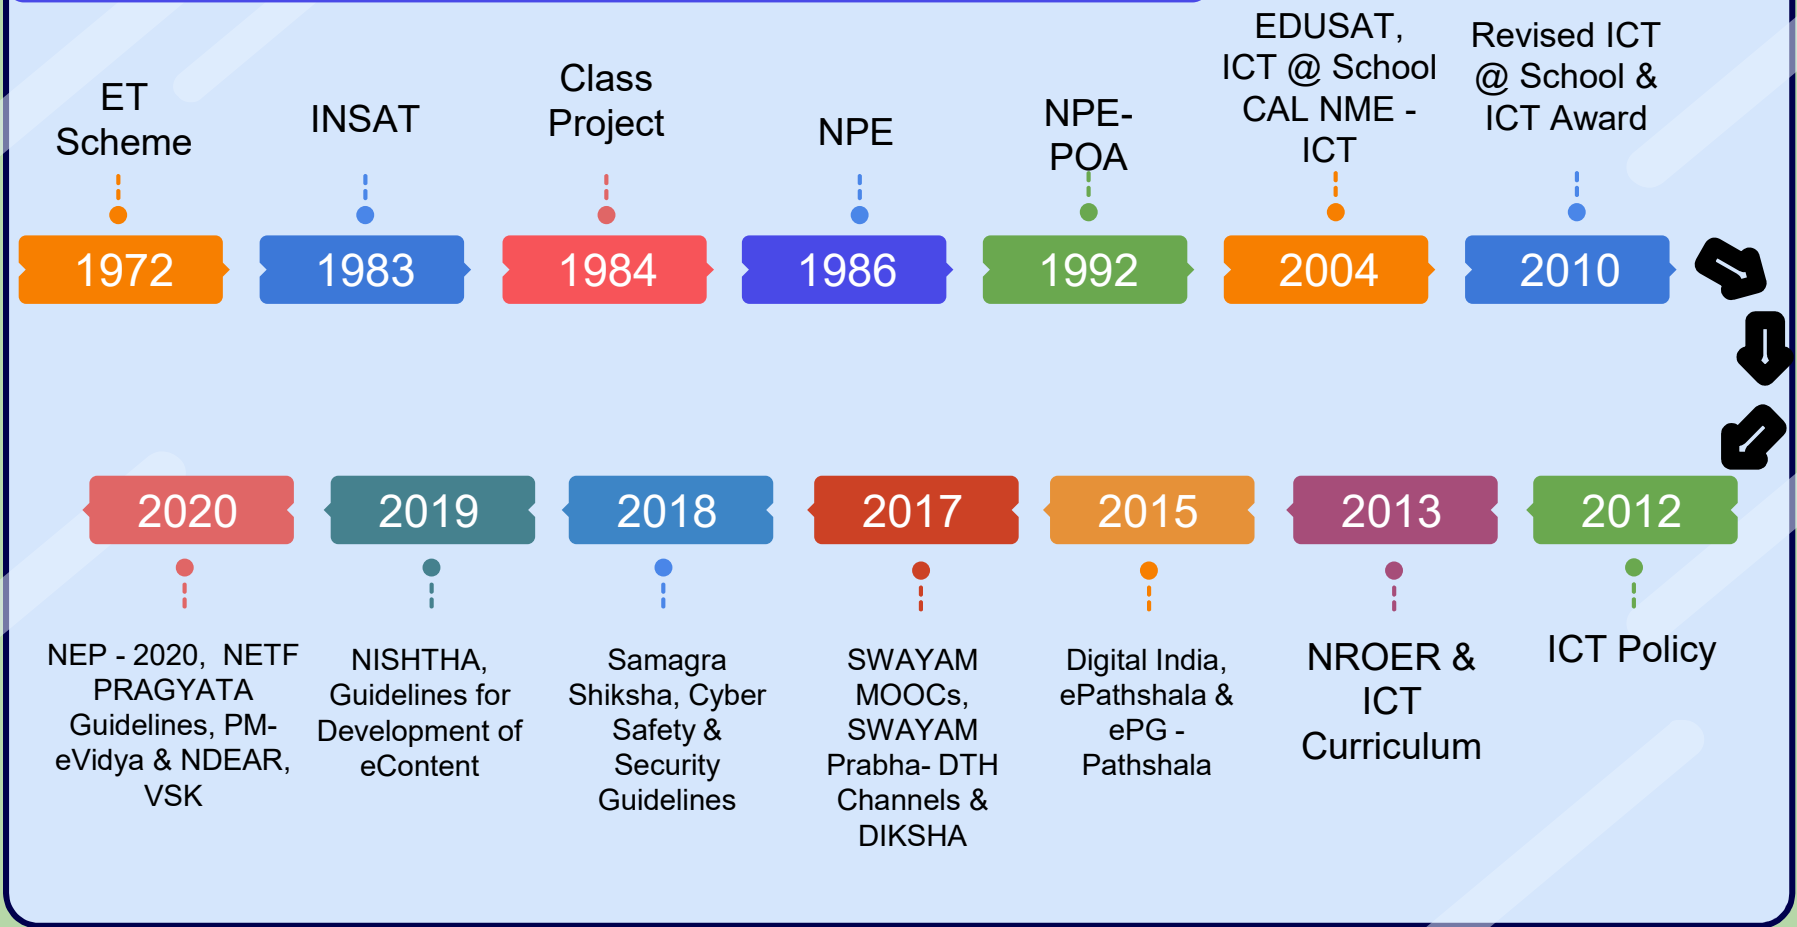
ET Scheme

1972

INSAT

1983

Class Project

1984

NPE

1986

NPE-POA

1992

EDUSAT, ICT @ School CAL NME - ICT

2004

Revised ICT @ School & ICT Award

2010

2020

NEP - 2020, NETF PRAGYATA Guidelines, PM-eVidya & NDEAR, VSK

2019

NISHTHA, Guidelines for Development of eContent

2018

Samagra Shiksha, Cyber Safety & Security Guidelines

2017

SWAYAM MOOCs, SWAYAM Prabha- DTH Channels & DIKSHA

2015

Digital India, ePathshala & ePG - Pathshala

2013

NROER & ICT Curriculum

2012

ICT Policy